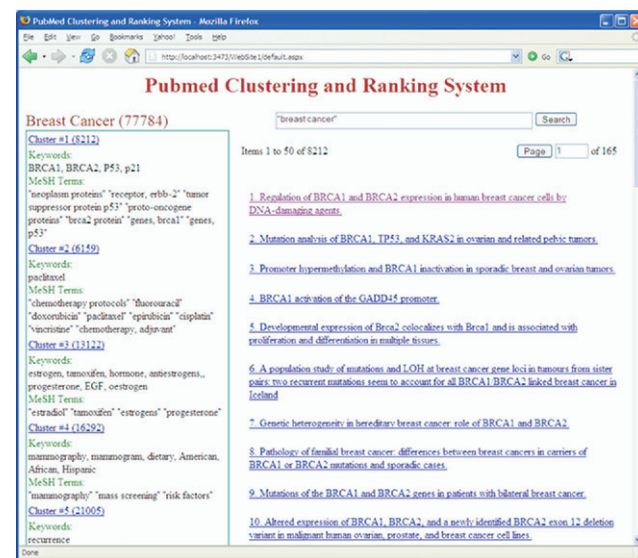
PubMed Clustering and Ranking System - Mozilla Firefox

File Edit View Go Bookmarks Yahoo! Tools Help

http://localhost:3473/WebSite1/default.aspx

Go

Pubmed Clustering and Ranking System

Breast Cancer (77784)

"breast cancer"

Search

Items 1 to 50 of 8212

Page 1 of 165

Cluster #1 (8212)
Keywords:
BRCA1, BRCA2, P53, p21
MeSH Terms:
"neoplasm proteins" "receptor, erbb-2" "tumor suppressor protein p53" "proto-oncogene proteins" "brca2 protein" "genes, brca1" "genes, p53"

Cluster #2 (6159)
Keywords:
paclitaxel
MeSH Terms:
"chemotherapy protocols" "fluorouracil" "doxorubicin" "paclitaxel" "epirubicin" "cisplatin" "vincristine" "chemotherapy, adjuvant"

Cluster #3 (13122)
Keywords:
estrogen, tamoxifen, hormone, antiestrogens,, progesterone, EGF, oestrogen
MeSH Terms:
"estradiol" "tamoxifen" "estrogens" "progesterone"

Cluster #4 (16292)
Keywords:
mammography, mammogram, dietary, American, African, Hispanic
MeSH Terms:
"mammography" "mass screening" "risk factors"

Cluster #5 (21005)
Keywords:
recurrence

1. Regulation of BRCA1 and BRCA2 expression in human breast cancer cells by DNA-damaging agents.

2. Mutation analysis of BRCA1, TP53, and KRAS2 in ovarian and related pelvic tumors.

3. Promoter hypermethylation and BRCA1 inactivation in sporadic breast and ovarian tumors.

4. BRCA1 activation of the GADD45 promoter.

5. Developmental expression of Brca2 colocalizes with Brca1 and is associated with proliferation and differentiation in multiple tissues.

6. A population study of mutations and LOH at breast cancer gene loci in tumours from sister pairs: two recurrent mutations seem to account for all BRCA1/BRCA2 linked breast cancer in Iceland

7. Genetic heterogeneity in hereditary breast cancer: role of BRCA1 and BRCA2.

8. Pathology of familial breast cancer: differences between breast cancers in carriers of BRCA1 or BRCA2 mutations and sporadic cases.

9. Mutations of the BRCA1 and BRCA2 genes in patients with bilateral breast cancer.

10. Altered expression of BRCA1, BRCA2, and a newly identified BRCA2 exon 12 deletion variant in malignant human ovarian, prostate, and breast cancer cell lines.

Done